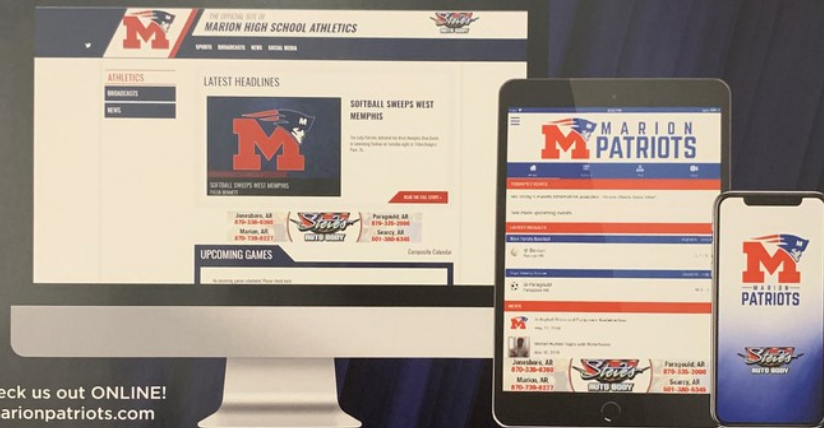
M

THE OFFICIAL SITE OF
MARION HIGH SCHOOL ATHLETICS

Steve's AUTO BODY

SPORTS BROADCASTS NEWS SOCIAL MEDIA

ATHLETICS
BROADCASTS
NEWS

LATEST HEADLINES

SOFTBALL SWEEPS WEST MEMPHIS

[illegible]

SOFTBALL SWEEPS WEST MEMPHIS
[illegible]

READ THE FULL STORY »

Jonesboro, AR 870-336-6360
Marion, AR 870-739-8227
Steve's AUTO BODY
Paragould, AR 870-325-2000
Searcy, AR 501-380-6345

UPCOMING GAMES
Composite Calendar

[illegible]

M MARION PATRIOTS

TODAY'S GAMES
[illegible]
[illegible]

LATEST RESULTS
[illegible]
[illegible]
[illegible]
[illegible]

NEWS
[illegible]
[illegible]

Jonesboro, AR 870-336-6360
Marion, AR 870-739-8227
Steve's AUTO BODY
Paragould, AR 870-325-2000
Searcy, AR 501-380-6345

M MARION PATRIOTS
Steve's AUTO BODY

eck us out ONLINE!
arionpatriots.com